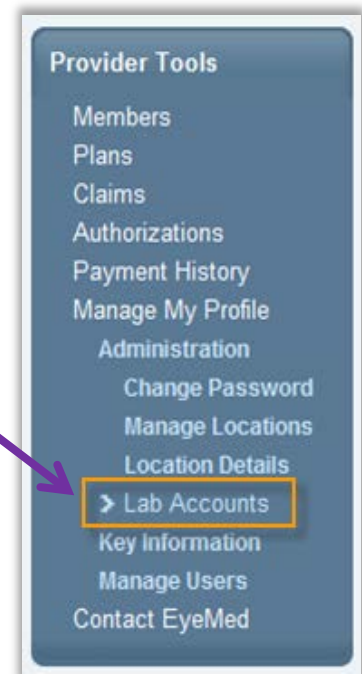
Provider Tools

Members
Plans
Claims
Authorizations
Payment History
Manage My Profile
Administration
Change Password
Manage Locations
Location Details
> Lab Accounts
Key Information
Manage Users
Contact EyeMed